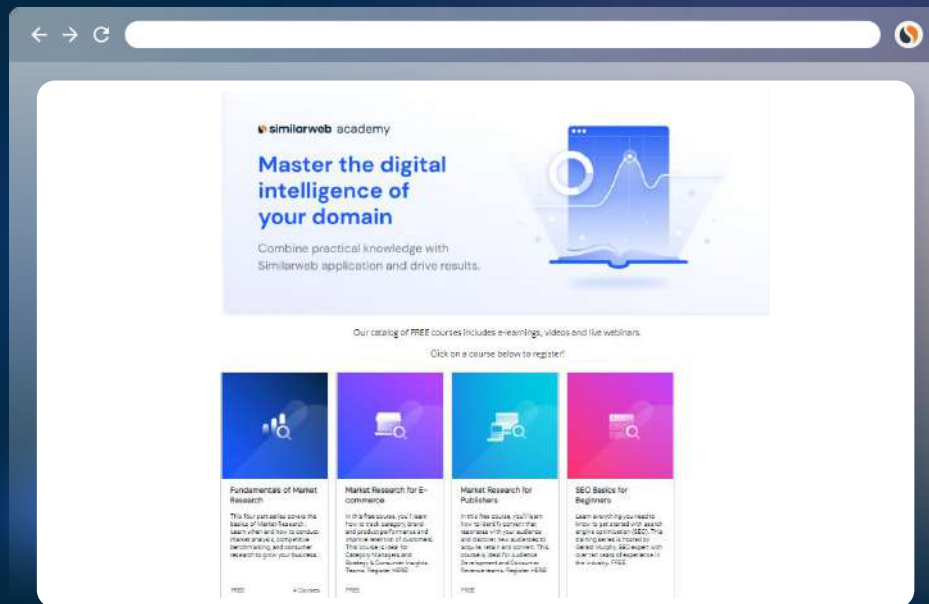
similarweb academy

Master the digital intelligence of your domain

Combine practical knowledge with Similarweb application and drive results.

Our catalog of FREE courses includes e-learnings, videos and live webinars.

Click on a course below to register!

Fundamentals of Market Research

This four part series covers the basics of Market Research. Learn what and how to conduct market analysis, competitive benchmarking, and consumer research to grow your business.

FREE 4 Courses

Market Research for E-commerce

In this free course, you'll learn how to track category, brand and product performance and improve retention of customers. This course is ideal for Category Managers and Strategy & Consumer Insights Teams. Register HERE

FREE

Market Research for Publishers

In this free course, you'll learn how to identify content that resonates with your audience and discover new audiences to acquire, retain and convert. This course is ideal for Audience Development and Consumer Revenue teams. Register HERE

FREE

SEO Basics for Beginners

Learn everything you need to know to get started with search engine optimization (SEO). This training series is hosted by Gerald Murphy, SEO expert with over ten years of experience in the industry. FREE